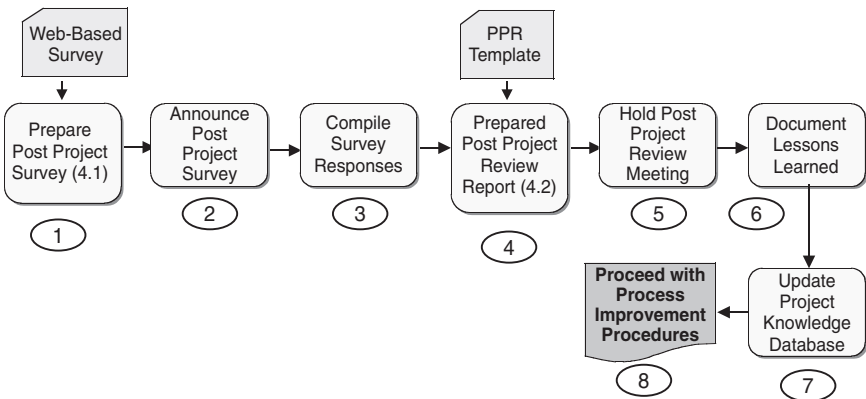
Web-Based Survey

Prepare Post Project Survey (4.1)

1

Announce Post Project Survey

2

Compile Survey Responses

3

PPR Template

Prepared Post Project Review Report (4.2)

4

Hold Post Project Review Meeting

5

Document Lessons Learned

6

Update Project Knowledge Database

7

Proceed with Process Improvement Procedures

8